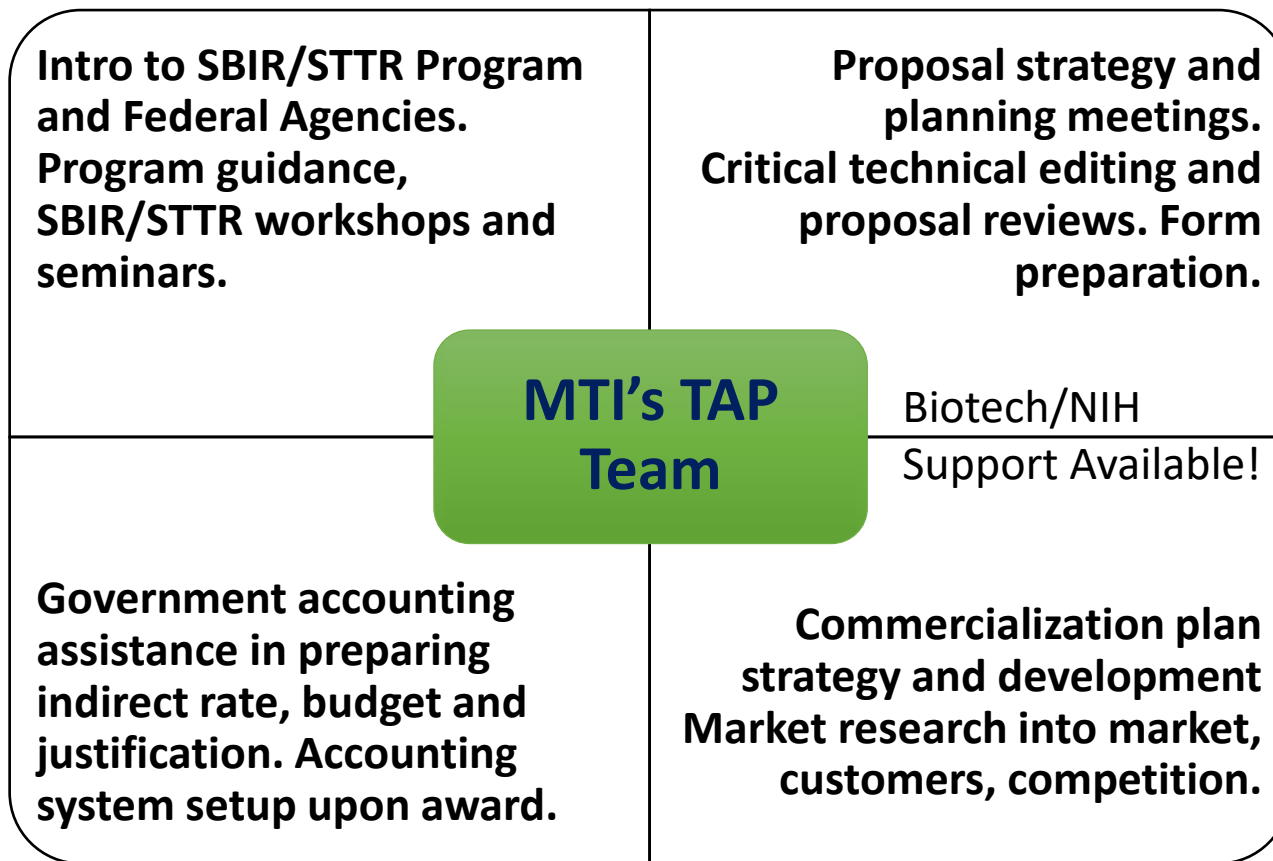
Intro to SBIR/STTR Program and Federal Agencies. Program guidance, SBIR/STTR workshops and seminars.

Proposal strategy and planning meetings. Critical technical editing and proposal reviews. Form preparation.

MTI's TAP Team

Biotech/NIH Support Available!

Government accounting assistance in preparing indirect rate, budget and justification. Accounting system setup upon award.

Commercialization plan strategy and development Market research into market, customers, competition.